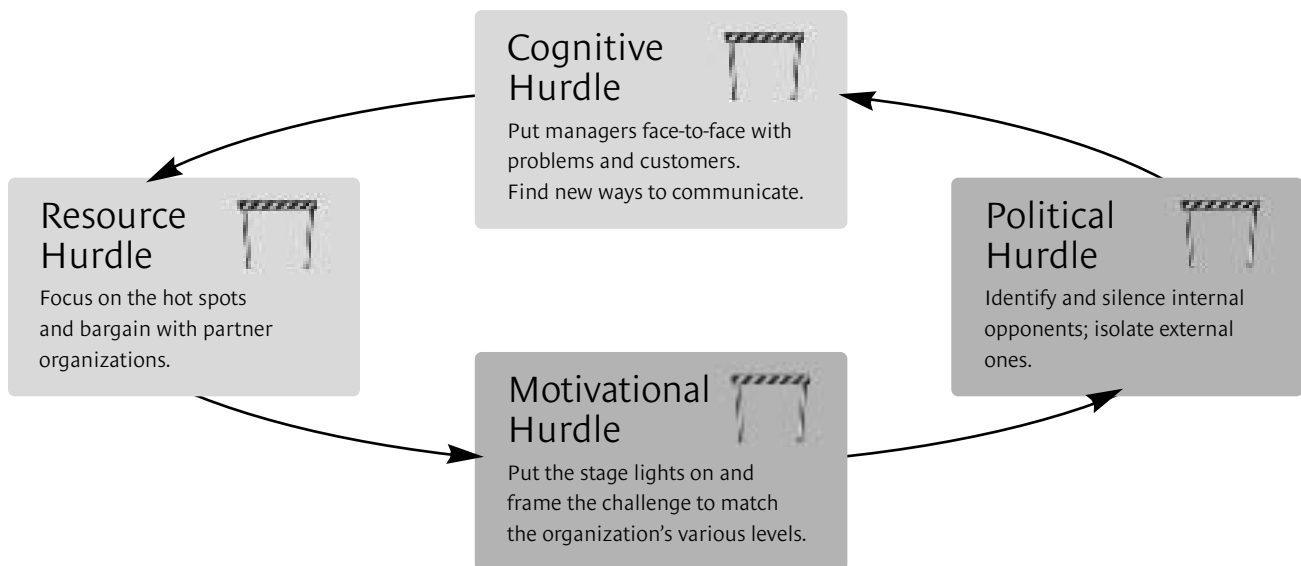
Cognitive Hurdle

Put managers face-to-face with problems and customers. Find new ways to communicate.

Resource Hurdle

Focus on the hot spots and bargain with partner organizations.

Political Hurdle

Identify and silence internal opponents; isolate external ones.

Motivational Hurdle

Put the stage lights on and frame the challenge to match the organization's various levels.